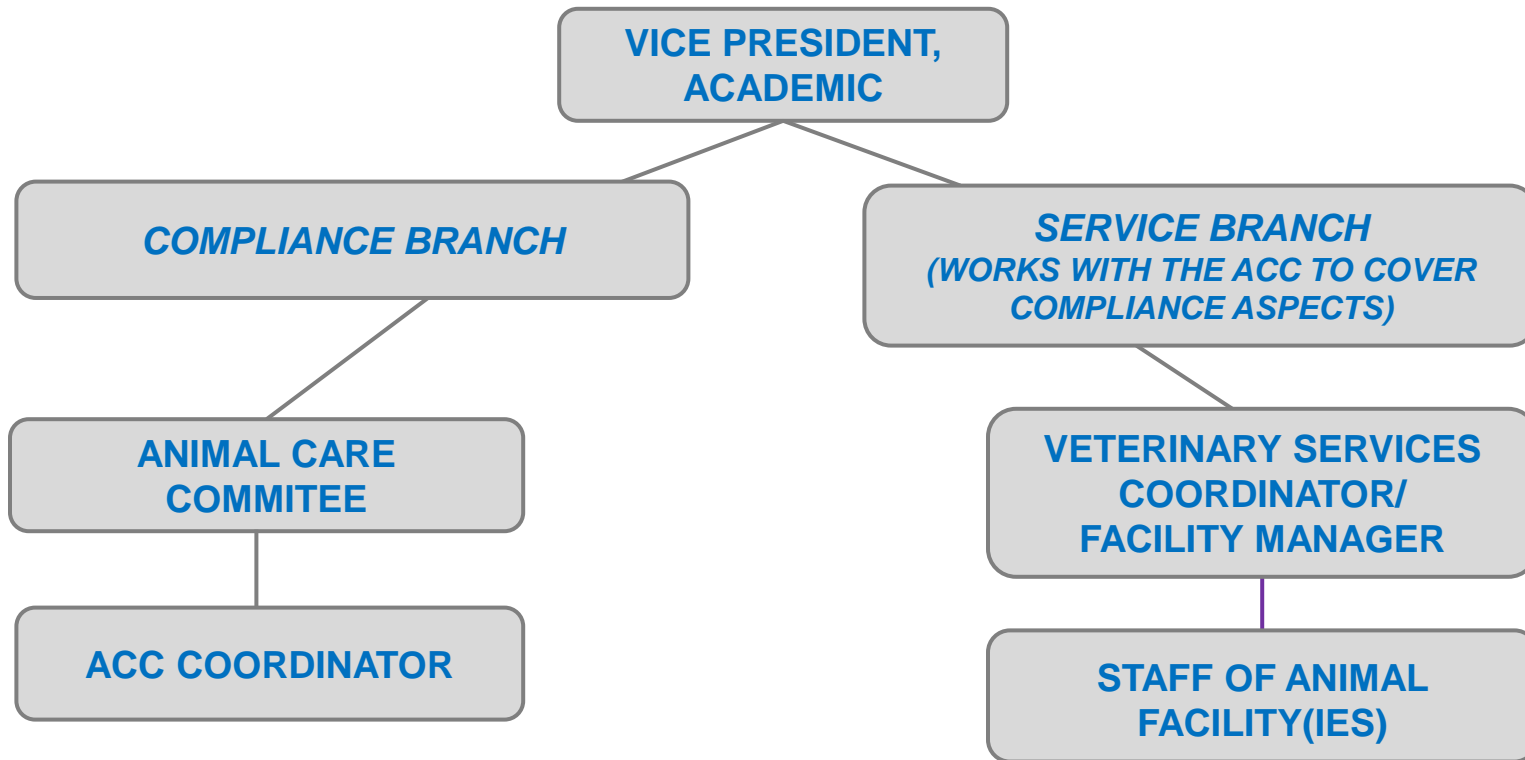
VICE PRESIDENT, ACADEMIC

COMPLIANCE BRANCH

SERVICE BRANCH
(WORKS WITH THE ACC TO COVER COMPLIANCE ASPECTS)

ANIMAL CARE COMMITEE

ACC COORDINATOR

VETERINARY SERVICES COORDINATOR/ FACILITY MANAGER

STAFF OF ANIMAL FACILITY(IES)